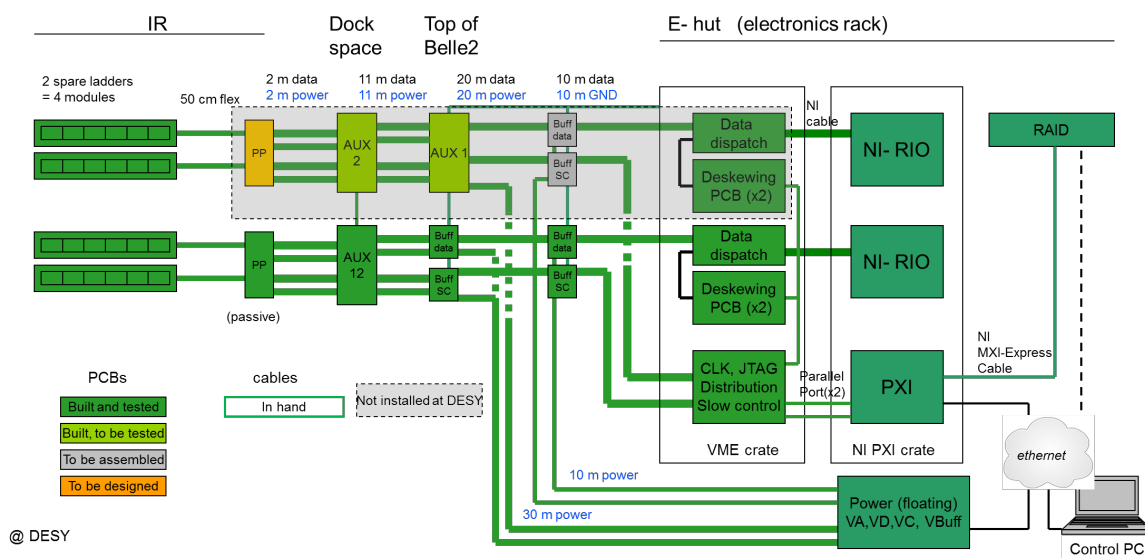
IR

Dock space

Top of Belle2

E- hut (electronics rack)

2 spare ladders = 4 modules

50 cm flex

2 m data
2 m power

11 m data
11 m power

20 m data
20 m power

10 m data
10 m GND

NI cable

PP

AUX 2

AUX 1

Buff data

Buff SC

Data dispatch

Deskewing PCB (x2)

NI- RIO

RAID

PP

AUX 12

Buff data

Buff SC

Buff data

Buff SC

Data dispatch

Deskewing PCB (x2)

NI- RIO

(passive)

NI MXI-Express Cable

PCBs

cables

CLK, JTAG Distribution Slow control

Parallel Port(x2)

PXI

Built and tested

In hand

Not installed at DESY

Built, to be tested

To be assembled

To be designed

VME crate

NI PXI crate

ethernet

10 m power

30 m power

Power (floating) VA,VD,VC, VBuff

@ DESY

Control PC